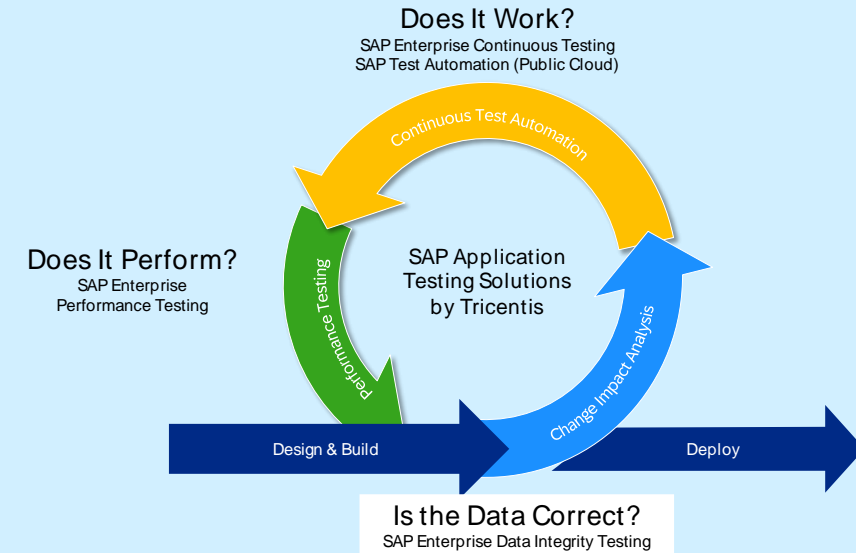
Does It Work?
SAP Enterprise Continuous Testing
SAP Test Automation (Public Cloud)

Continuous Test Automation

Does It Perform?
SAP Enterprise
Performance Testing

Performance Testing

SAP Application
Testing Solutions
by Tricentis

Change Impact Analysis

Design & Build

Deploy

Is the Data Correct?
SAP Enterprise Data Integrity Testing